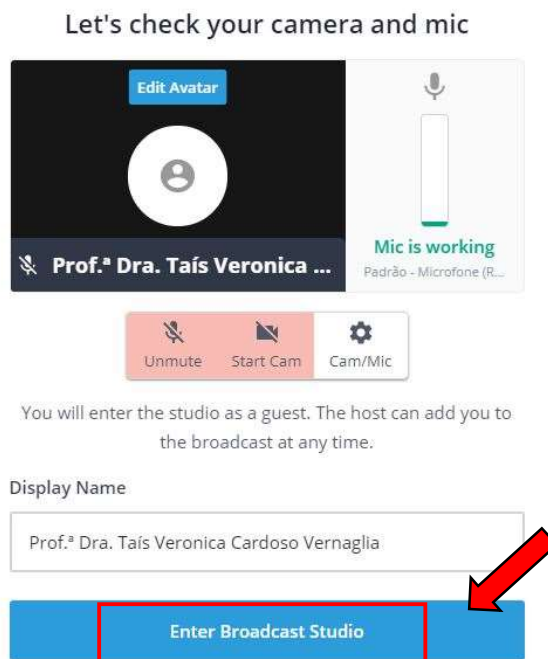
Let's check your camera and mic

Edit Avatar

Prof.ª Dra. Taís Veronica ...

Mic is working

Padrão - Microfone (R...

Unmute

Start Cam

Cam/Mic

You will enter the studio as a guest. The host can add you to the broadcast at any time.

Display Name

Prof.ª Dra. Taís Veronica Cardoso Vernaglia

Enter Broadcast Studio